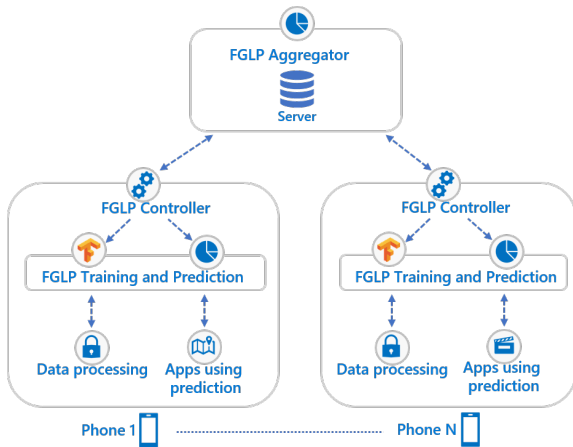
FGLP Aggregator
Server

FGLP Controller
FGLP Training and Prediction
Data processing
Apps using prediction

FGLP Controller
FGLP Training and Prediction
Data processing
Apps using prediction

Phone 1
Phone N